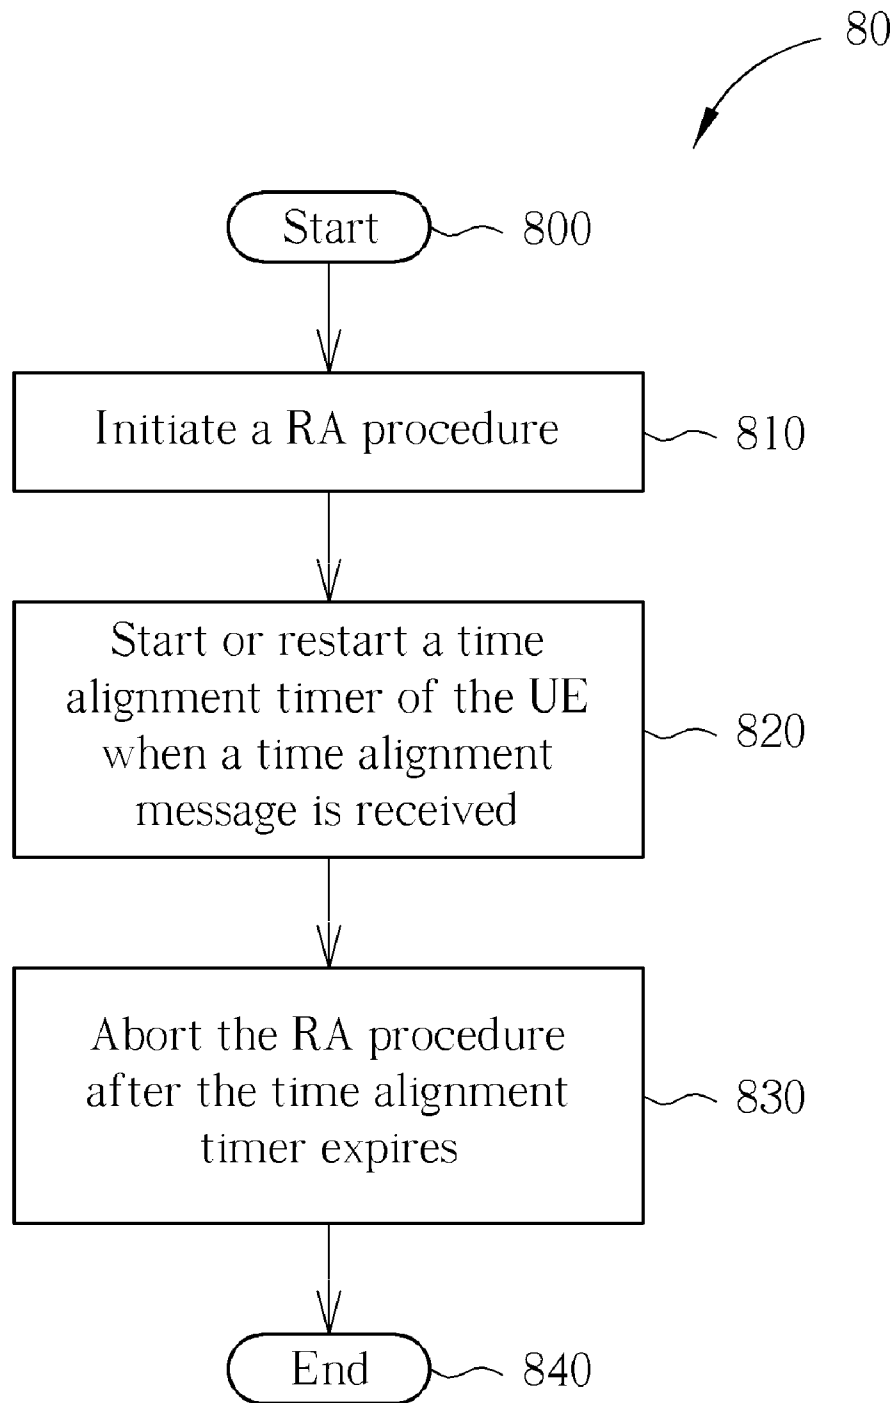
80

Start

800

Initiate a RA procedure

810

Start or restart a time alignment timer of the UE when a time alignment message is received

820

Abort the RA procedure after the time alignment timer expires

830

End

840